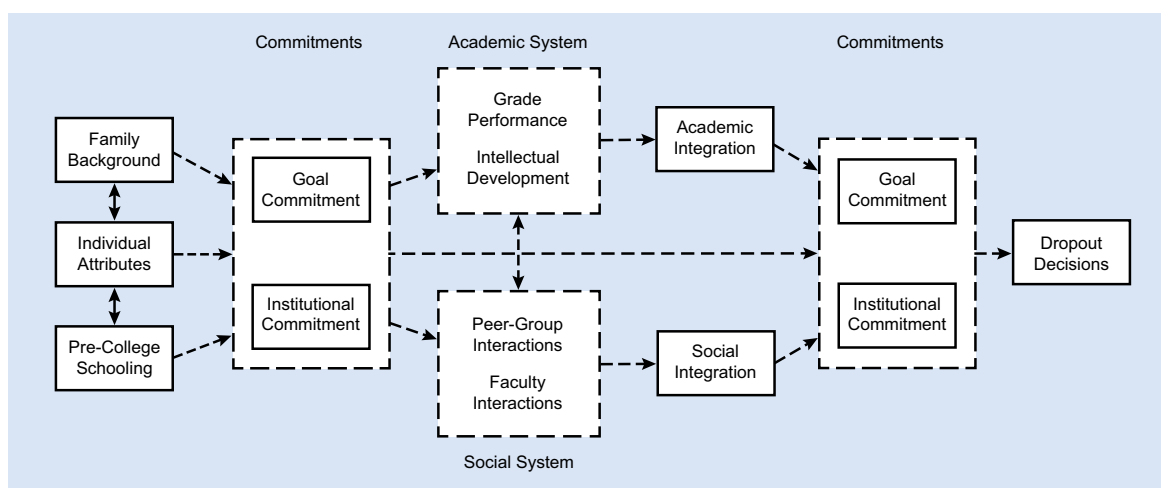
Commitments

Academic System

Commitments

Family Background

Individual Attributes

Pre-College Schooling

Goal Commitment

Institutional Commitment

Grade Performance

Intellectual Development

Peer-Group Interactions

Faculty Interactions

Social System

Academic Integration

Social Integration

Goal Commitment

Institutional Commitment

Dropout Decisions